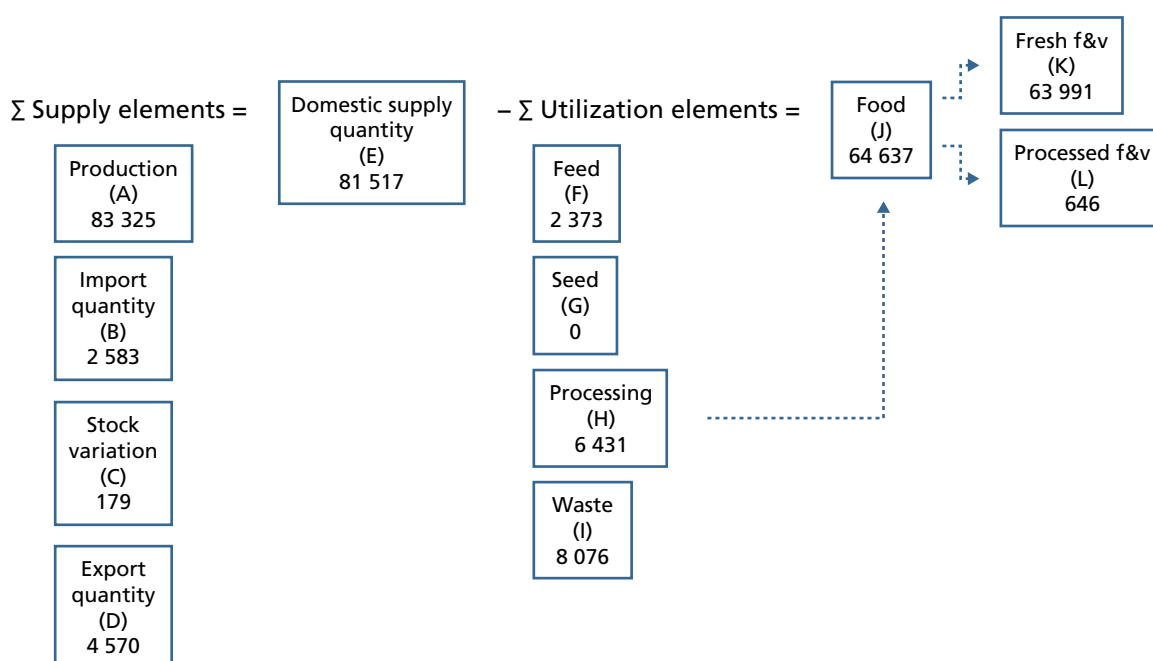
∑ Supply elements =

Production
(A)
83 325

Import quantity
(B)
2 583

Stock variation
(C)
179

Export quantity
(D)
4 570

Domestic supply quantity
(E)
81 517

– ∑ Utilization elements =

Feed
(F)
2 373

Seed
(G)
0

Processing
(H)
6 431

Waste
(I)
8 076

Food
(J)
64 637

Fresh f&v
(K)
63 991

Processed f&v
(L)
646